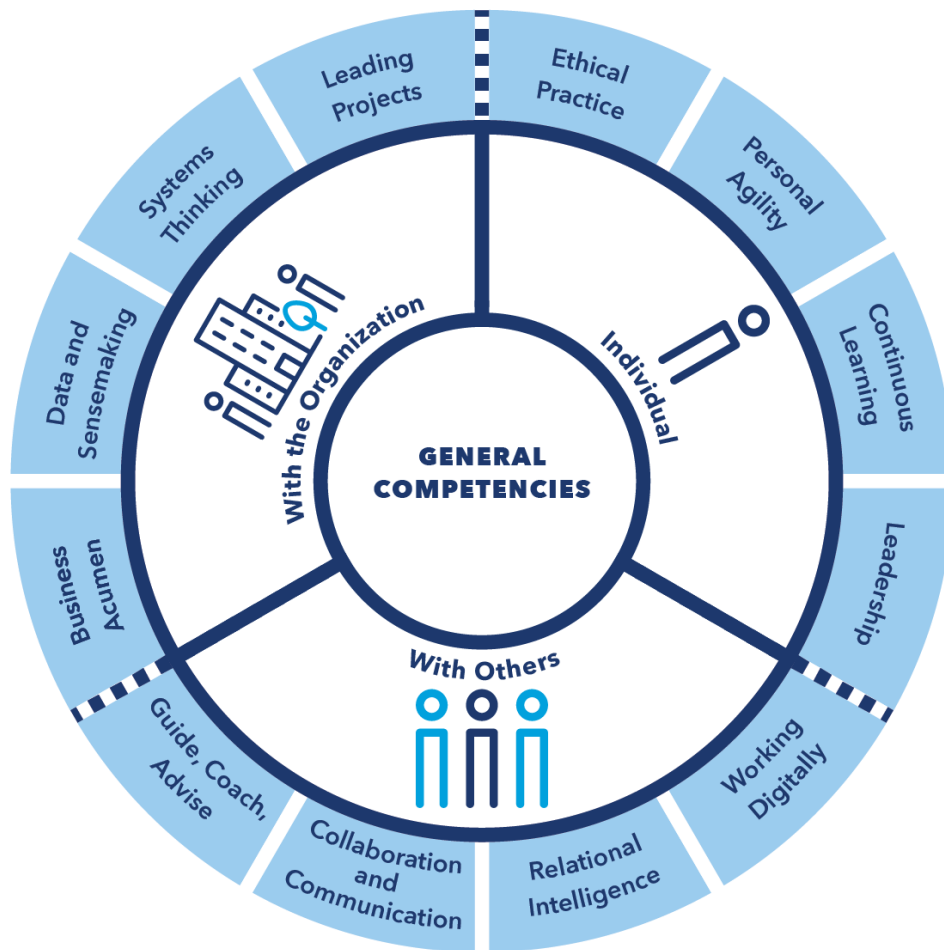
GENERAL COMPETENCIES

Individual

Ethical Practice

Personal Agility

Continuous Learning

Leadership

With Others

Working Digitally

Relational Intelligence

Collaboration and Communication

Guide, Coach, Advise

With the Organization

Business Acumen

Data and Sensemaking

Systems Thinking

Leading Projects